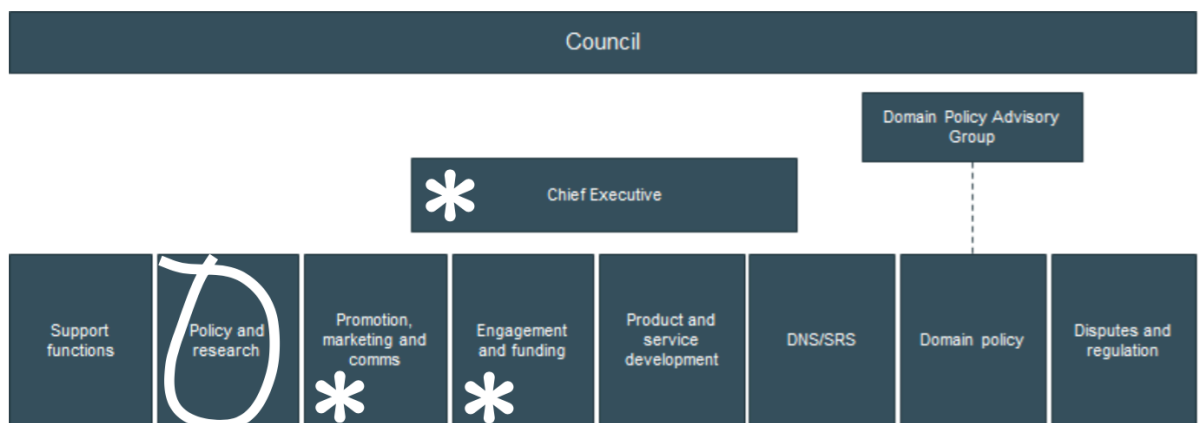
Council

Domain Policy Advisory Group

Chief Executive

Support functions

Policy and research

Promotion, marketing and comms

Engagement and funding

Product and service development

DNS/SRS

Domain policy

Disputes and regulation